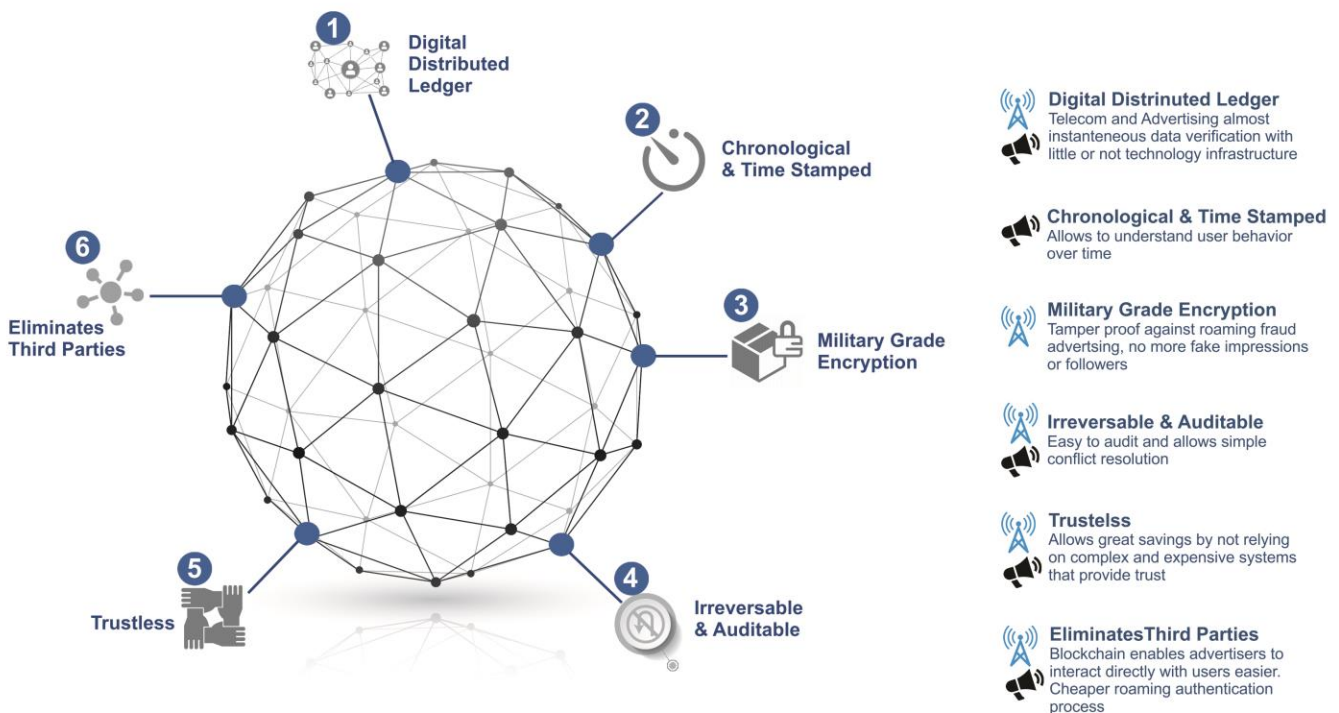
1 Digital Distributed Ledger

2 Chronological & Time Stamped

3 Military Grade Encryption

4 Irreversable & Auditable

5 Trustless

6 Eliminates Third Parties

Digital Distrinuted Ledger
Telecom and Advertising almost instanteneous data verification with little or not technology infrastructure

Chronological & Time Stamped
Allows to understand user behavior over time

Military Grade Encryption
Tamper proof against roaming fraud advertising, no more fake impressions or followers

Irreversable & Auditable
Easy to audit and allows simple conflict resolution

Trustelss
Allows great savings by not relying on complex and expensive systems that provide trust

EliminatesThird Parties
Blockchain enables advertisers to interact directly with users easier. Cheaper roaming authentication process